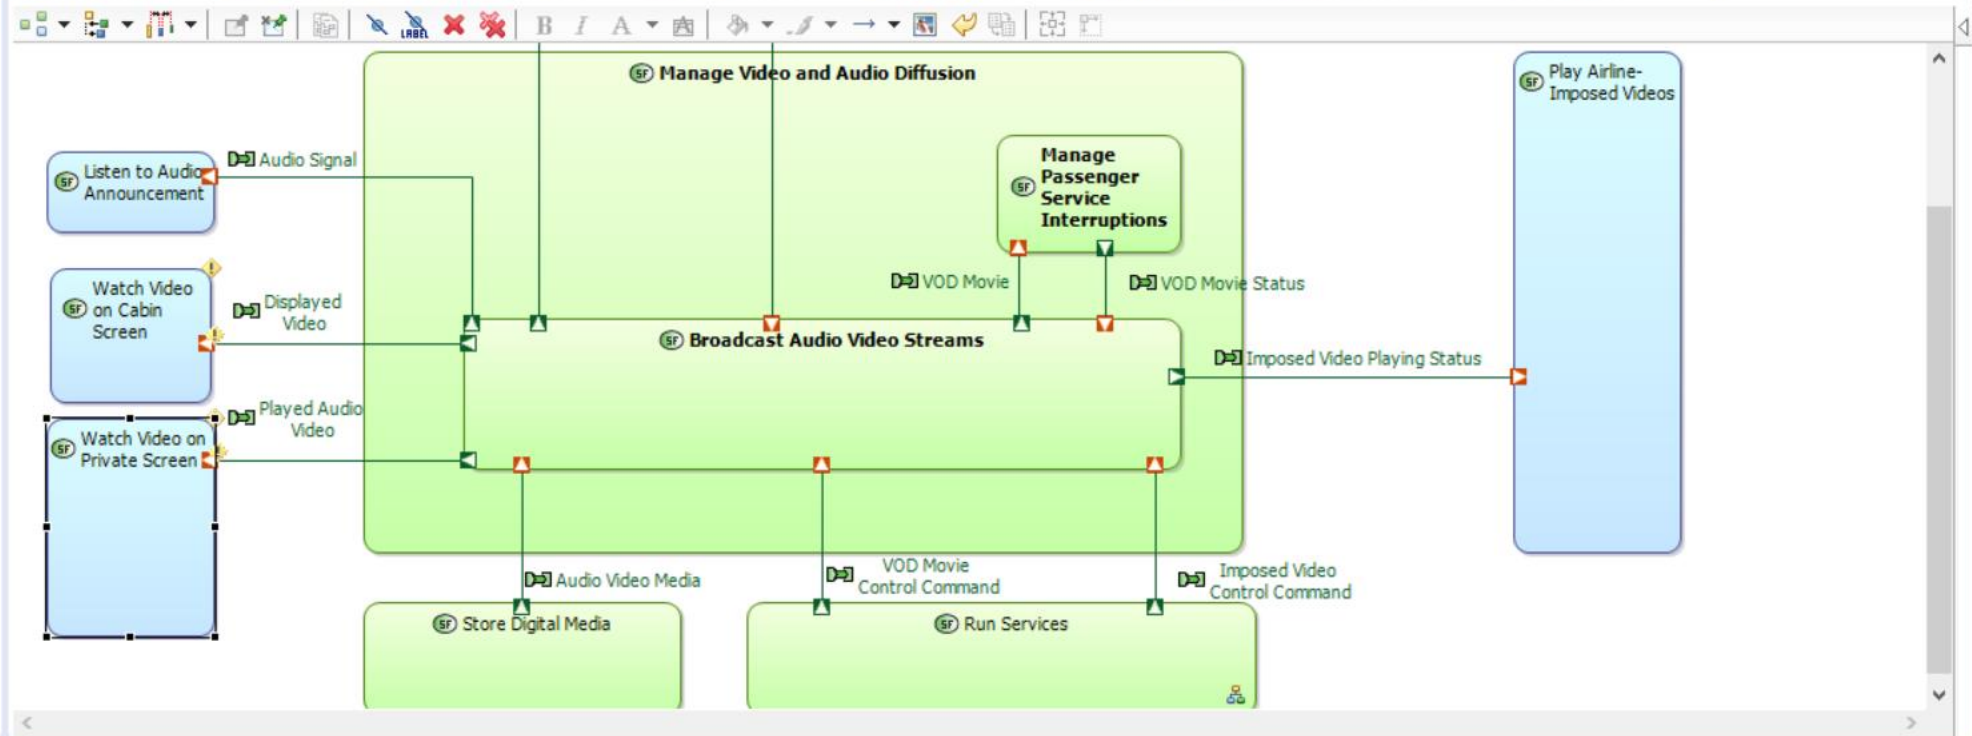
B I A

Manage Video and Audio Diffusion

Play Airline-Imposed Videos

Listen to Audio Announcement

Audio Signal

Manage Passenger Service Interruptions

Watch Video on Cabin Screen

Displayed Video

VOD Movie

VOD Movie Status

Broadcast Audio Video Streams

Imposed Video Playing Status

Played Audio Video

Watch Video on Private Screen

Audio Video Media

VOD Movie Control Command

Imposed Video Control Command

Store Digital Media

Run Services